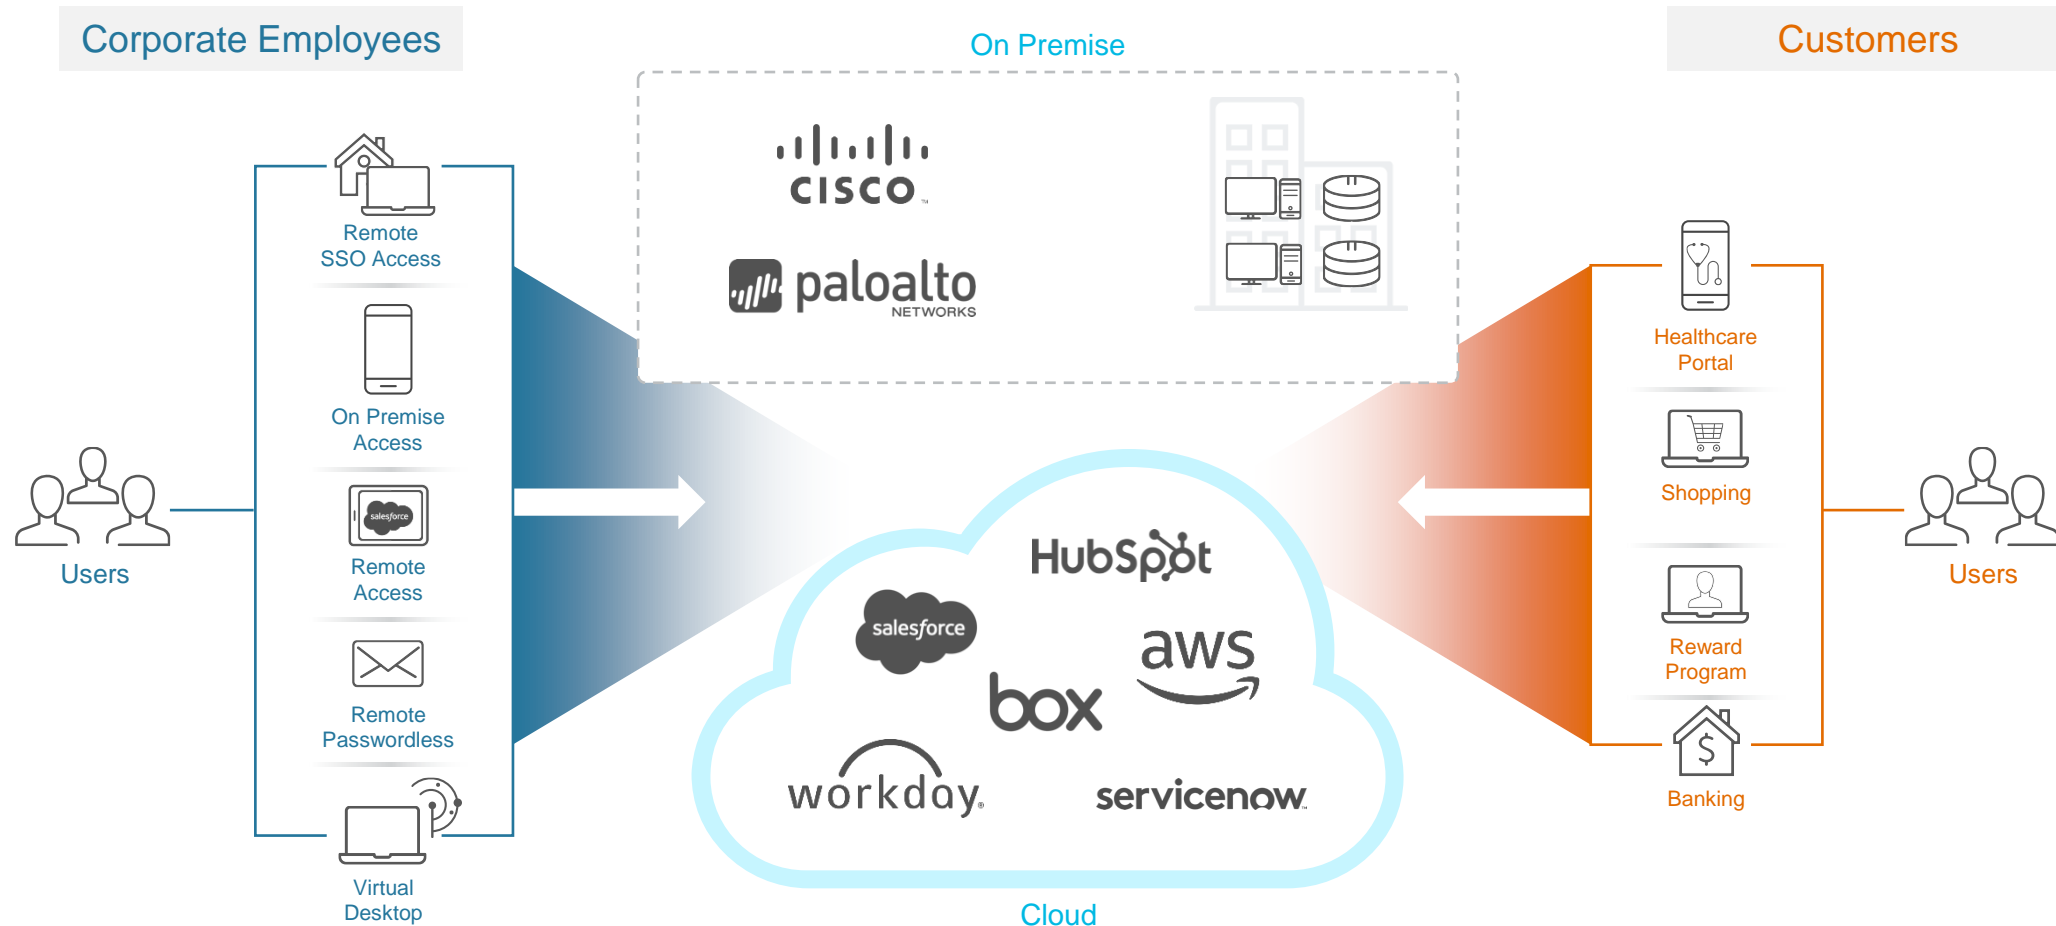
Corporate Employees

On Premise

Customers

cisco

paloalto NETWORKS

Remote SSO Access

On Premise Access

salesforce

Remote Access

Remote Passwordless

Virtual Desktop

Users

HubSpot

salesforce

aws

box

workday.

servicenow.

Cloud

Healthcare Portal

Shopping

Reward Program

Banking

Users